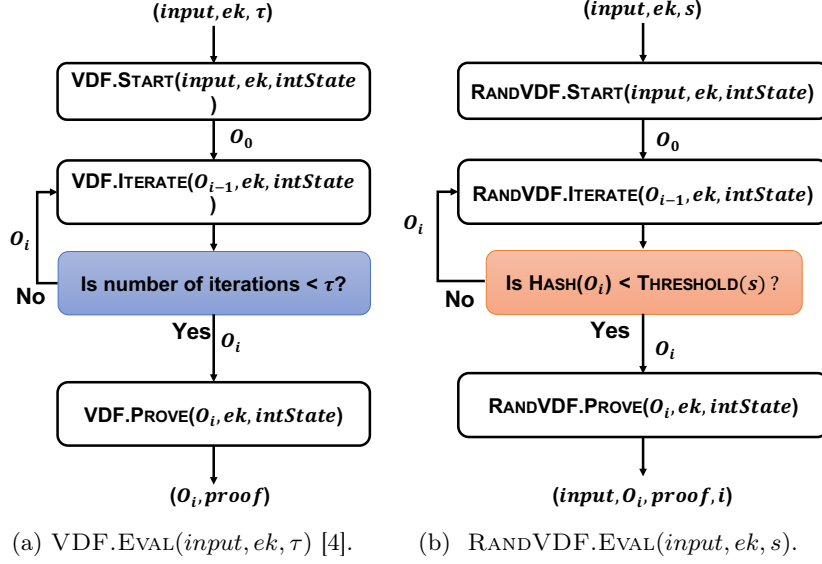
$(input, ek, \tau)$

VDF.START($input, ek, intState$ )

$O_0$

VDF.ITERATE($O_{i-1}, ek, intState$ )

$O_i$

No

Is number of iterations < $\tau$?

Yes

$O_i$

VDF.PROVE($O_i, ek, intState$)

$(O_i, proof)$

(a) VDF.EVAL($input, ek, \tau$) [4].

$(input, ek, s)$

RANDVDF.START($input, ek, intState$)

$O_0$

RANDVDF.ITERATE($O_{i-1}, ek, intState$)

$O_i$

No

Is HASH($O_i$) < THRESHOLD($s$) ?

Yes

$O_i$

RANDVDF.PROVE($O_i, ek, intState$)

$(input, O_i, proof, i)$

(b) RANDVDF.EVAL($input, ek, s$).